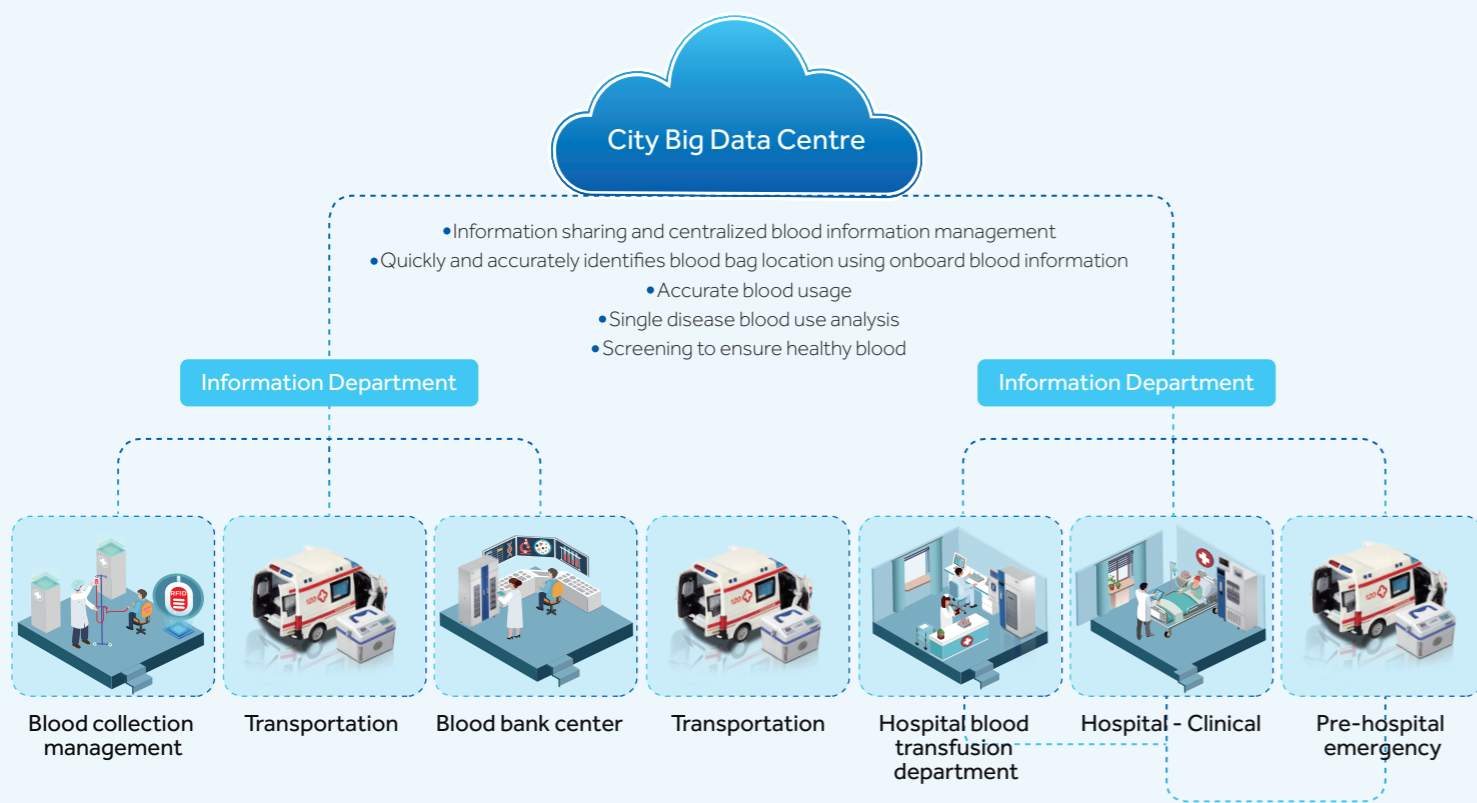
City Big Data Centre

•Information sharing and centralized blood information management
•Quickly and accurately identifies blood bag location using onboard blood information
•Accurate blood usage
•Single disease blood use analysis
•Screening to ensure healthy blood

Information Department

Information Department

RFID

120

120

120

Blood collection management

Transportation

Blood bank center

Transportation

Hospital blood transfusion department

Hospital - Clinical

Pre-hospital emergency